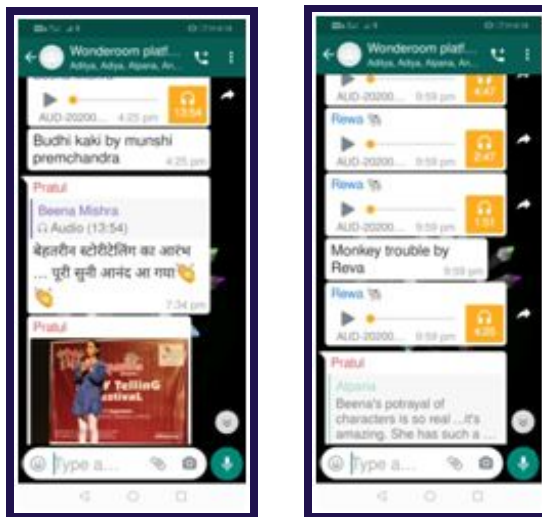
Wonderoom platf...
Aditya, Aditya, Alpana, An...

AUD-20200... 4:25 pm
13:54

Budhi kaki by munshi premchandra
4:25 pm

Pratul
Beena Mishra
Audio (13:54)
बेहतरीन स्टोरीटेलिंग का आरंभ ... पूरी सुनी आनंद आ गया👏👏
7:34 pm

Pratul
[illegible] Telling Festival

Type a...

Wonderoom platf...
Aditya, Aditya, Alpana, An...

AUD-20200... 9:59 pm
4:47

Rewa
AUD-20200... 9:59 pm
2:47

Rewa
AUD-20200... 9:59 pm
1:51

Monkey trouble by Reva
9:59 pm

Rewa
AUD-20200... 9:59 pm
4:05

Pratul
Alpana
Beena's potrayal of characters is so real ...it's amazing. She has such a ...

Type a...